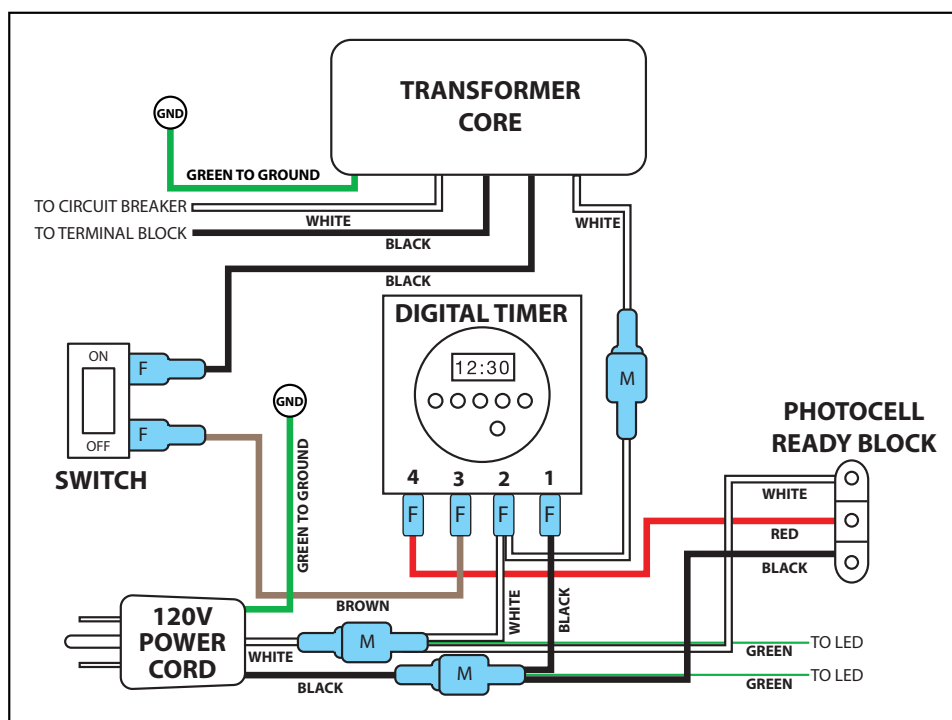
TRANSFORMER CORE

GND

GREEN TO GROUND

TO CIRCUIT BREAKER

TO TERMINAL BLOCK

WHITE

BLACK

WHITE

BLACK

DIGITAL TIMER

12:30

ON

F

F

OFF

SWITCH

GND

GREEN TO GROUND

M

PHOTOCELL READY BLOCK

4 3 2 1

F F F F

WHITE

RED

BLACK

BROWN

WHITE

BLACK

120V POWER CORD

M

WHITE

M

BLACK

GREEN

TO LED

GREEN

TO LED